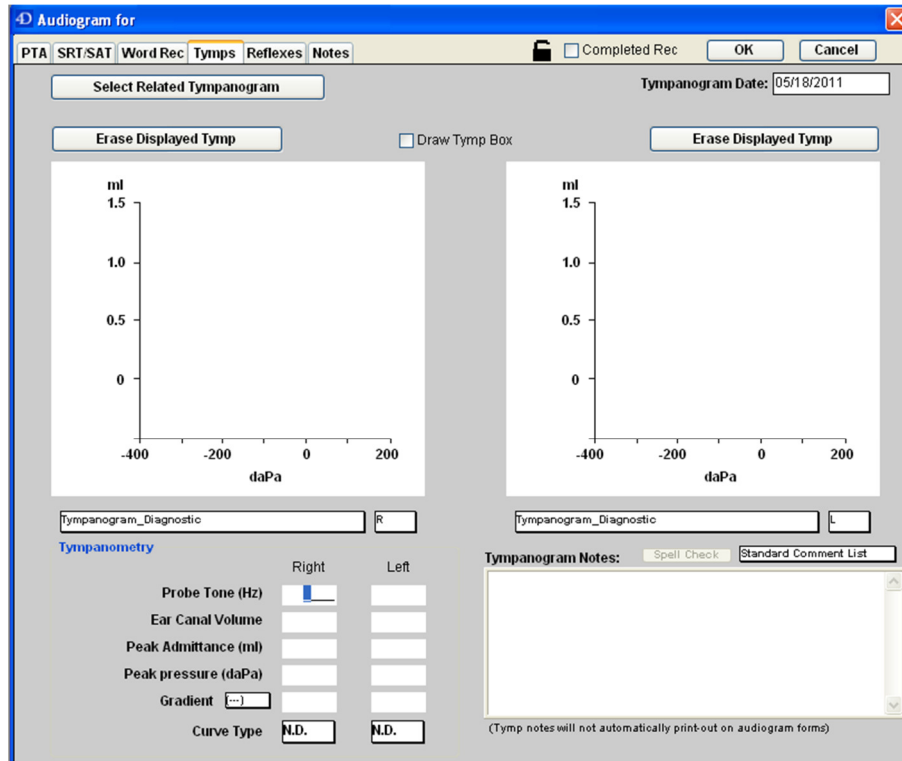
4D Audiogram for

PTA SRT/SAT Word Rec Tymps Reflexes Notes

Completed Rec OK Cancel

Select Related Tympanogram

Tympanogram Date: 05/18/2011

Erase Displayed Tymp

Draw Tymp Box

Erase Displayed Tymp

ml
1.5
1.0
0.5
0
-400 -200 0 200
daPa

ml
1.5
1.0
0.5
0
-400 -200 0 200
daPa

Tympanogram_Diagnostic R

Tympanogram_Diagnostic L

Tympanometry

| | Right | Left |
|---|---|---|
| Probe Tone (Hz) | | |
| Ear Canal Volume | | |
| Peak Admittance (ml) | | |
| Peak pressure (daPa) | | |
| Gradient --- | | |
| Curve Type | N.D. | N.D. |

Tympanogram Notes: Spell Check Standard Comment List

(Tymp notes will not automatically print-out on audiogram forms)